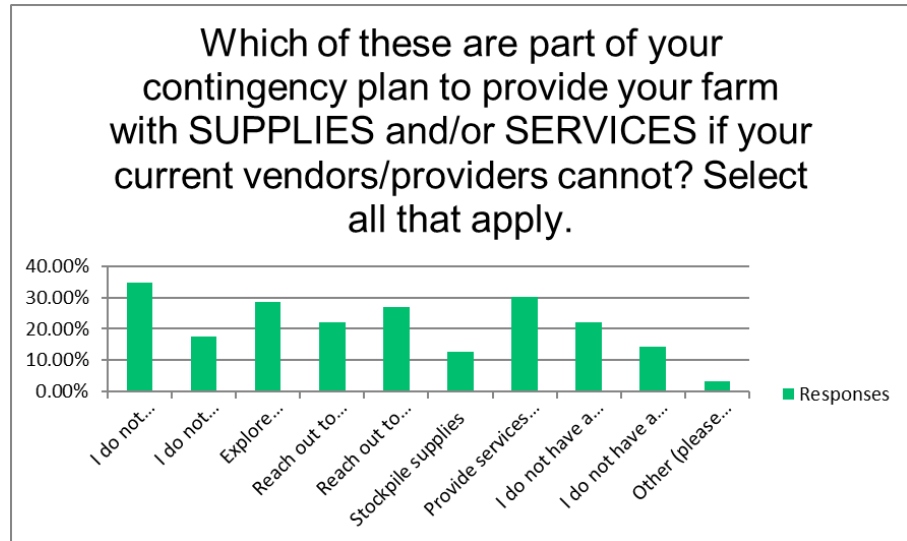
Which of these are part of your contingency plan to provide your farm with SUPPLIES and/or SERVICES if your current vendors/providers cannot? Select all that apply.

40.00%
30.00%
20.00%
10.00%
0.00%

I do not...
I do not...
Explore...
Reach out to...
Reach out to...
Stockpile supplies
Provide services...
I do not have a...
I do not have a...
Other (please...

Responses